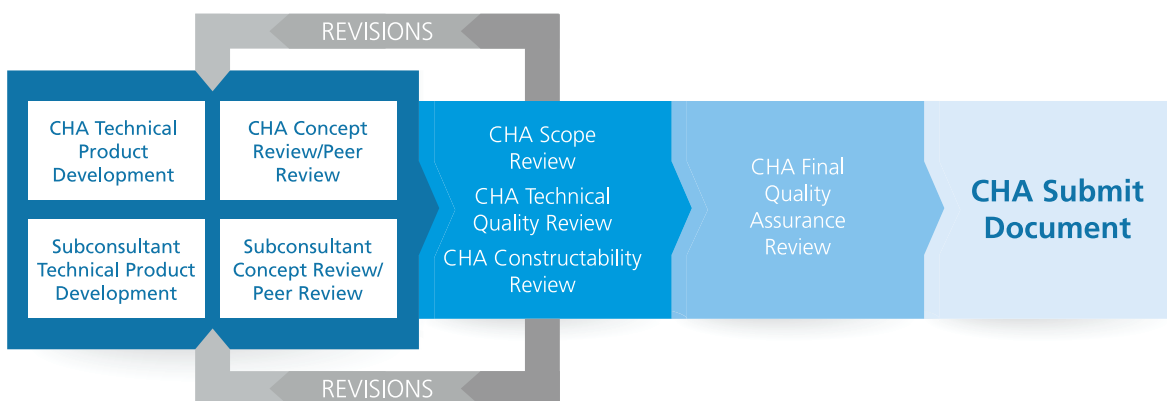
REVISIONS

CHA Technical Product Development

CHA Concept Review/Peer Review

Subconsultant Technical Product Development

Subconsultant Concept Review/ Peer Review

CHA Scope Review

CHA Technical Quality Review

CHA Constructability Review

CHA Final Quality Assurance Review

CHA Submit Document

REVISIONS